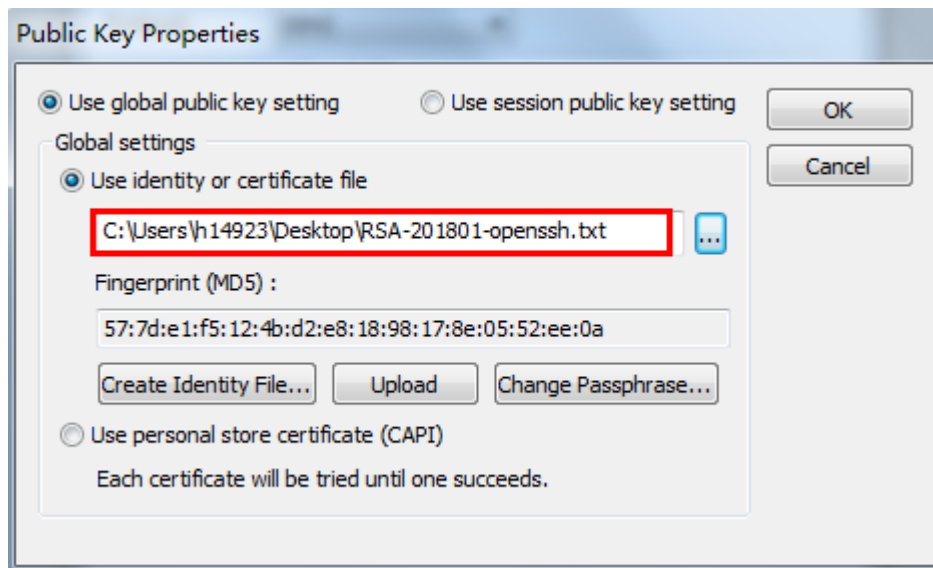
Public Key Properties

Use global public key setting

Use session public key setting

OK

Cancel

Global settings

Use identity or certificate file

C:\Users\h14923\Desktop\RSA-201801-openssh.txt

...

Fingerprint (MD5) :

57:7d:e1:f5:12:4b:d2:e8:18:98:17:8e:05:52:ee:0a

Create Identity File...

Upload

Change Passphrase...

Use personal store certificate (CAPI)

Each certificate will be tried until one succeeds.